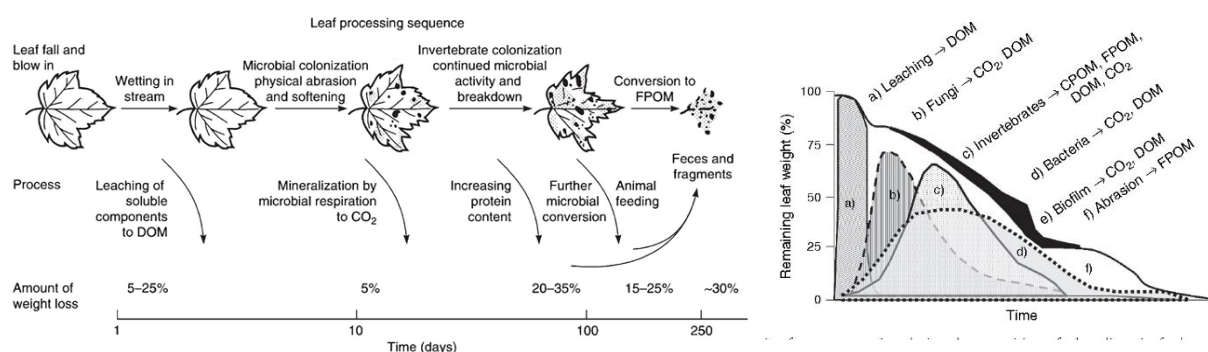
Leaf processing sequence

Leaf fall and blow in

Wetting in stream

Microbial colonization physical abrasion and softening

Invertebrate colonization continued microbial activity and breakdown

Conversion to FPOM

Feces and fragments

Process

Leaching of soluble components to DOM

Mineralization by microbial respiration to $CO_2$

Increasing protein content

Further microbial conversion

Animal feeding

Amount of weight loss

5–25%

5%

20–35%

15–25%

~30%

1

10

100

250

Time (days)

a) Leaching → DOM

b) Fungi → $CO_2$, DOM

c) Invertebrates → CPOM, FPOM, DOM, $CO_2$

d) Bacteria → $CO_2$, DOM

e) Biofilm → $CO_2$, DOM

f) Abrasion → FPOM

Remaining leaf weight (%)

100

75

50

25

0

a)

b)

c)

d)

f)

Time